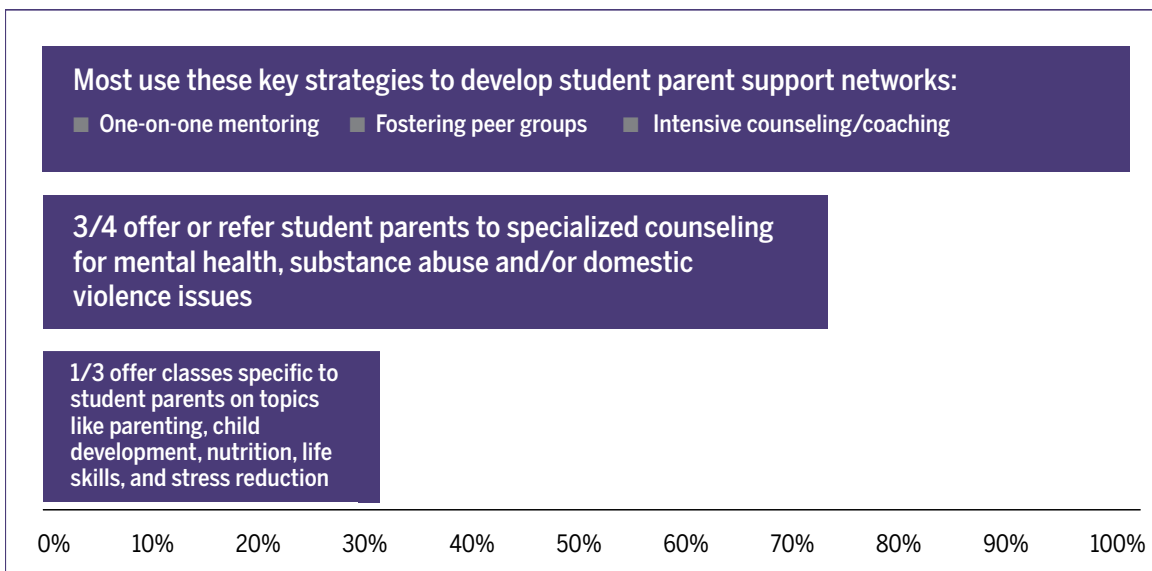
Most use these key strategies to develop student parent support networks:

One-on-one mentoring
Fostering peer groups
Intensive counseling/coaching

3/4 offer or refer student parents to specialized counseling for mental health, substance abuse and/or domestic violence issues

1/3 offer classes specific to student parents on topics like parenting, child development, nutrition, life skills, and stress reduction

0% 10% 20% 30% 40% 50% 60% 70% 80% 90% 100%